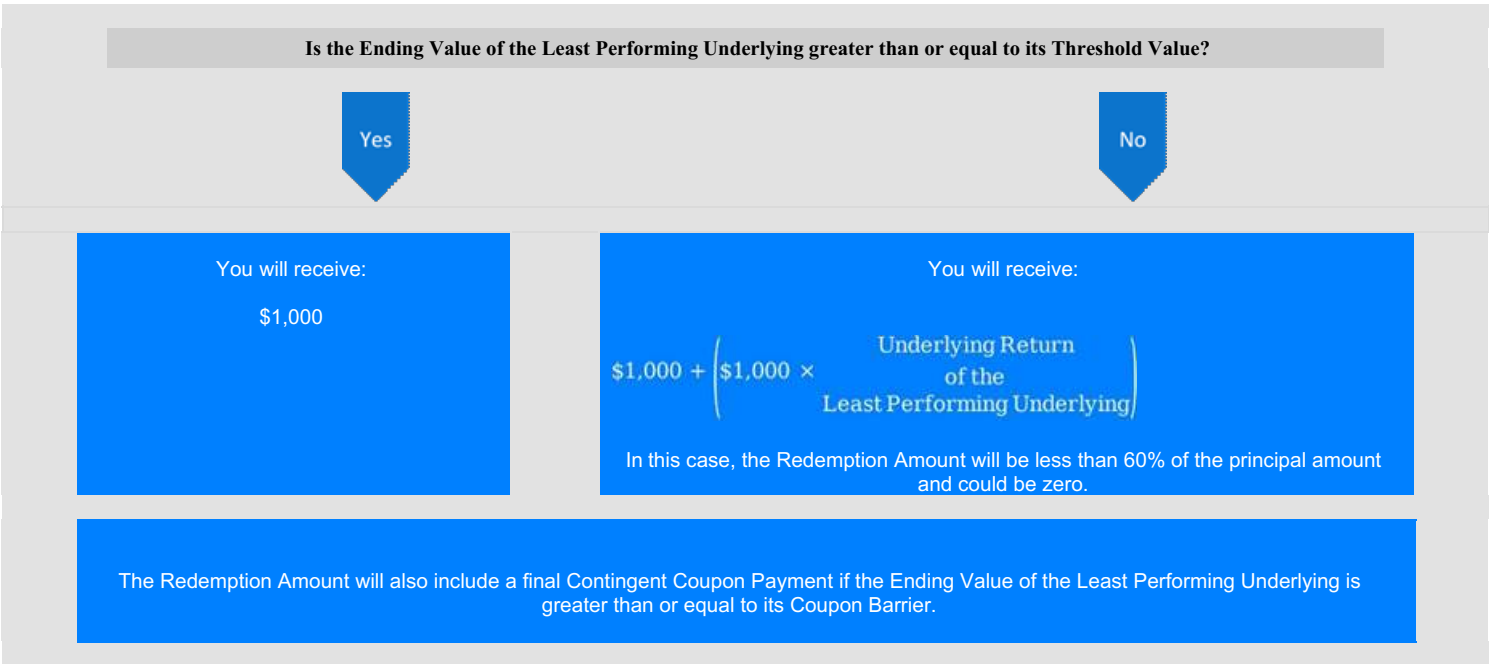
Is the Ending Value of the Least Performing Underlying greater than or equal to its Threshold Value?

Yes

No

You will receive:

$1,000

You will receive:

$\$1,000 + \left(\$1,000 \times \text{Underlying Return of the Least Performing Underlying}\right)$

In this case, the Redemption Amount will be less than 60% of the principal amount and could be zero.

The Redemption Amount will also include a final Contingent Coupon Payment if the Ending Value of the Least Performing Underlying is greater than or equal to its Coupon Barrier.